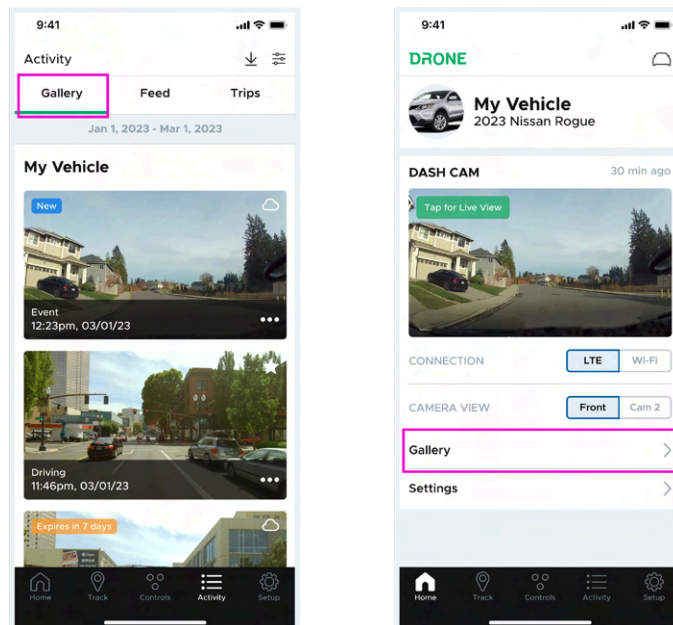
9:41

Activity

Gallery Feed Trips

Jan 1, 2023 - Mar 1, 2023

My Vehicle

New

Event
12:23pm, 03/01/23

Driving
11:46pm, 03/01/23

Expires in 7 days

Home Track Controls Activity Setup

9:41

DRONE

My Vehicle
2023 Nissan Rogue

DASH CAM 30 min ago

Tap for Live View

CONNECTION LTE Wi-Fi

CAMERA VIEW Front Cam 2

Gallery

Settings

Home Track Controls Activity Setup